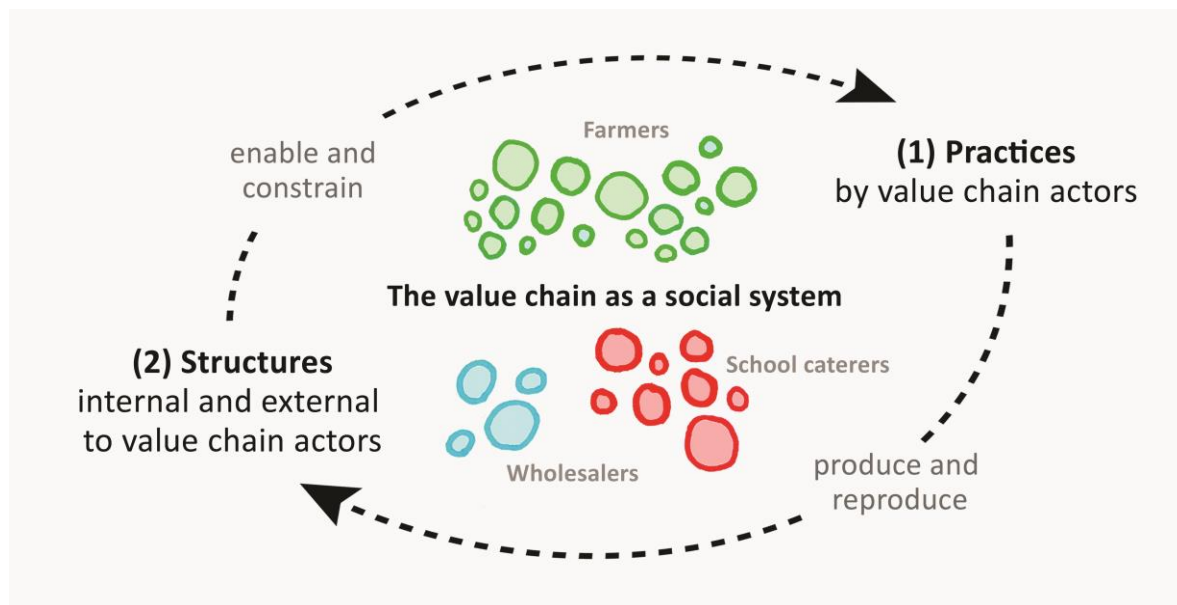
enable and constrain

Farmers

(1) Practices
by value chain actors

The value chain as a social system

(2) Structures
internal and external to value chain actors

School caterers

Wholesalers

produce and reproduce